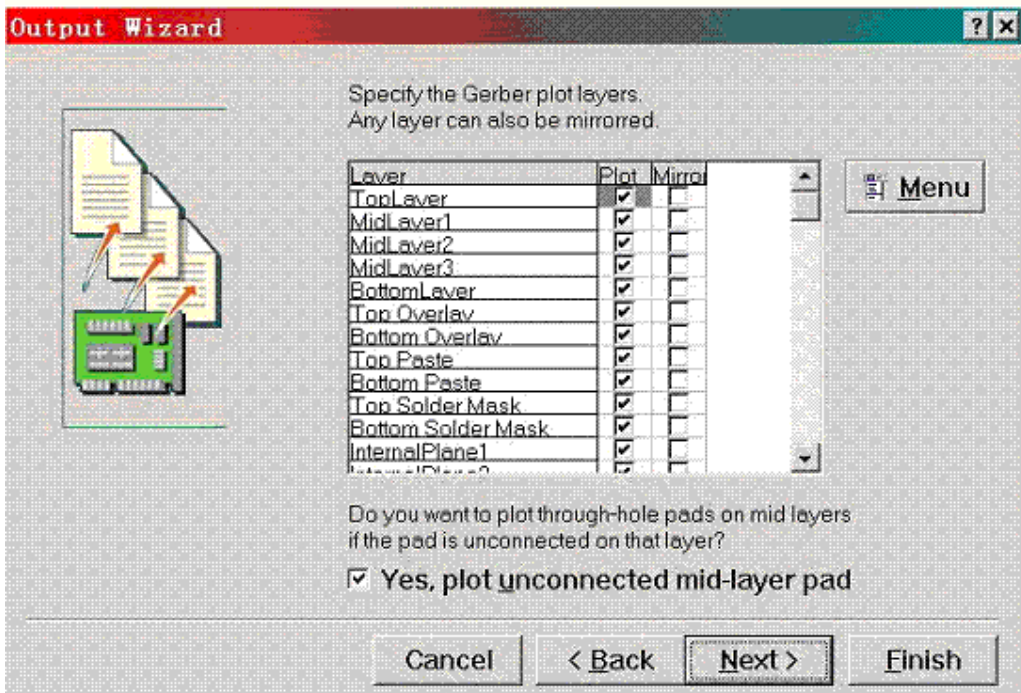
Output Wizard

?

Specify the Gerber plot layers.
Any layer can also be mirrored.

| Layer | Plot | Mirror |
|---|---|---|
| TopLayer | ☑ | ☐ |
| MidLayer1 | ☑ | ☐ |
| MidLayer2 | ☑ | ☐ |
| MidLayer3 | ☑ | ☐ |
| BottomLayer | ☑ | ☐ |
| Top Overlay | ☑ | ☐ |
| Bottom Overlay | ☑ | ☐ |
| Top Paste | ☑ | ☐ |
| Bottom Paste | ☑ | ☐ |
| Top Solder Mask | ☑ | ☐ |
| Bottom Solder Mask | ☑ | ☐ |
| InternalPlane1 | ☑ | ☐ |
| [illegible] | ☑ | ☐ |

Menu

Do you want to plot through-hole pads on mid layers
if the pad is unconnected on that layer?

☑ Yes, plot unconnected mid-layer pad

Cancel

< Back

Next >

Finish